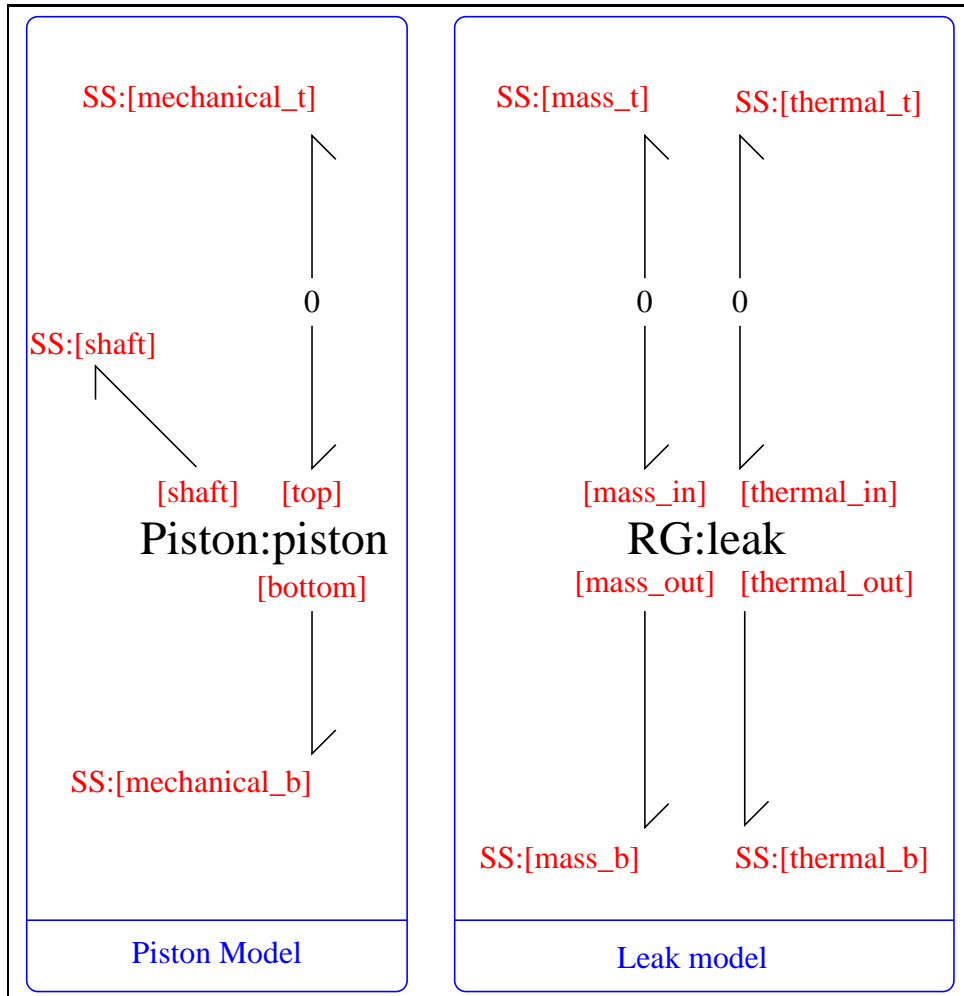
SS:[mechanical_t]

0

SS:[shaft]

[shaft] [top]

Piston:piston

[bottom]

SS:[mechanical_b]

Piston Model

SS:[mass_t] SS:[thermal_t]

0 0

[mass_in] [thermal_in]

RG:leak

[mass_out] [thermal_out]

SS:[mass_b] SS:[thermal_b]

Leak model